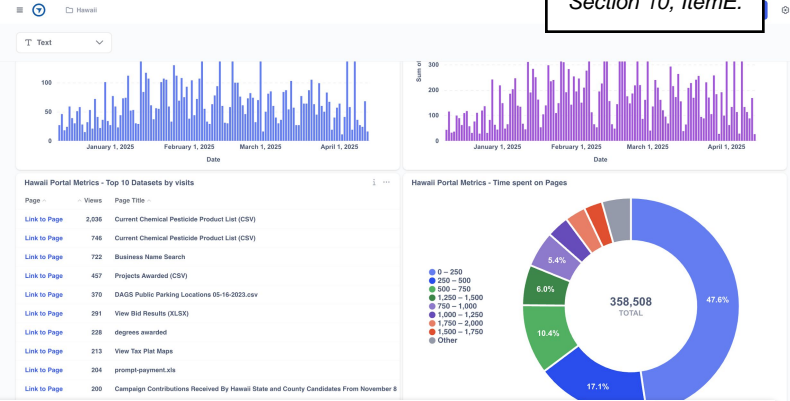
Hawaii

Section 10, ItemE.

Text

100
50
0
January 1, 2025
February 1, 2025
March 1, 2025
April 1, 2025
Date

Sum of
300
200
100
0
January 1, 2025
February 1, 2025
March 1, 2025
April 1, 2025
Date

Hawaii Portal Metrics - Top 10 Datasets by visits

| Page | Views | Page Title |
|---|---|---|
| Link to Page | 2,036 | Current Chemical Pesticide Product List (CSV) |
| Link to Page | 746 | Current Chemical Pesticide Product List (CSV) |
| Link to Page | 722 | Business Name Search |
| Link to Page | 457 | Projects Awarded (CSV) |
| Link to Page | 370 | DAGS Public Parking Locations 05-16-2023.csv |
| Link to Page | 291 | View Bid Results (XLSX) |
| Link to Page | 228 | degrees awarded |
| Link to Page | 213 | View Tax Plat Maps |
| Link to Page | 204 | prompt-payment.xls |
| Link to Page | 200 | Campaign Contributions Received By Hawaii State and County Candidates From November 8 |

Hawaii Portal Metrics - Time spent on Pages

0 – 250
250 – 500
500 – 750
1,250 – 1,500
750 – 1,000
1,000 – 1,250
1,750 – 2,000
1,500 – 1,750
Other

358,508
TOTAL

47.6%
17.1%
10.4%
6.0%
5.4%